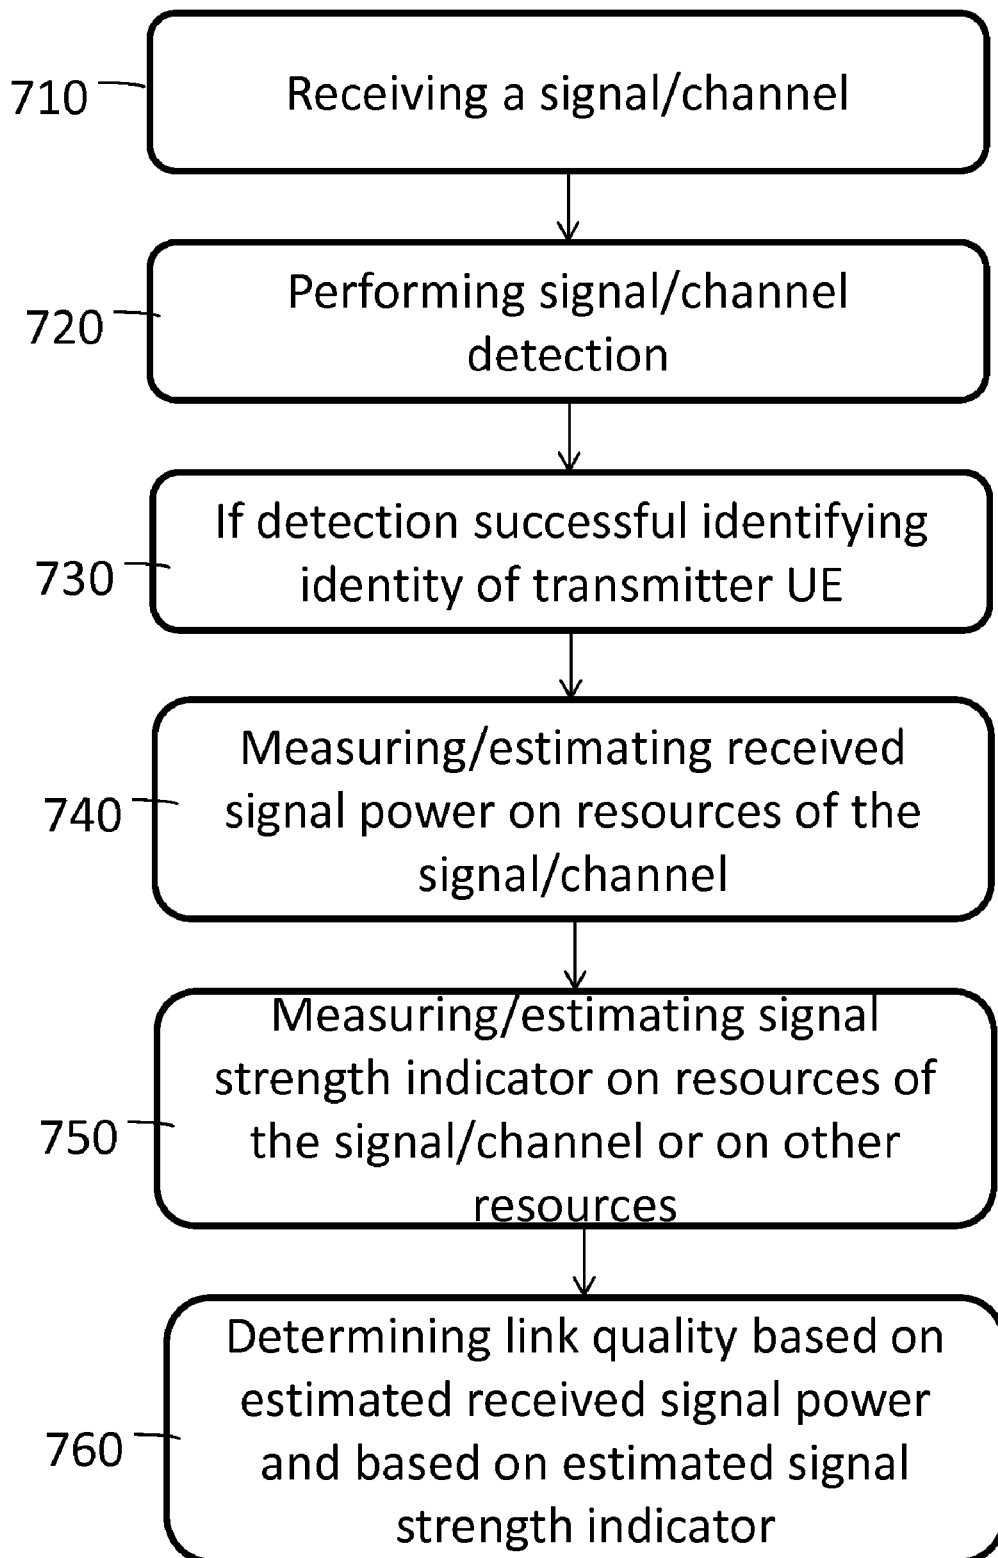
710
Receiving a signal/channel

720
Performing signal/channel detection

730
If detection successful identifying identity of transmitter UE

740
Measuring/estimating received signal power on resources of the signal/channel

750
Measuring/estimating signal strength indicator on resources of the signal/channel or on other resources

760
Determining link quality based on estimated received signal power and based on estimated signal strength indicator